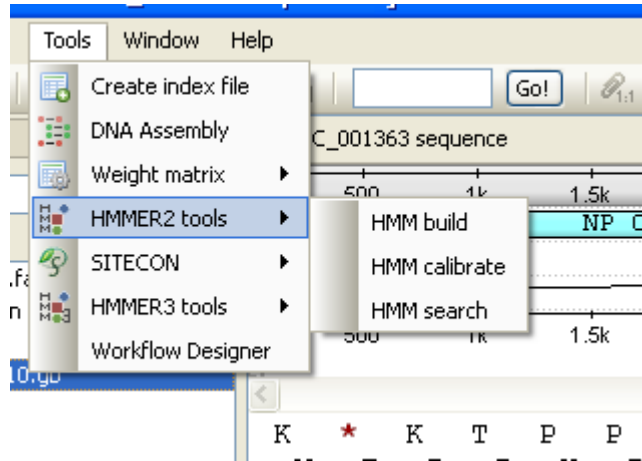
Tools Window Help

Create index file
DNA Assembly
Weight matrix
HMMER2 tools
SITECON
HMMER3 tools
Workflow Designer

HMM build
HMM calibrate
HMM search

Go!

C_001363 sequence

500 1k 1.5k

NP C

.fa
n

500 1k 1.5k

10.gb

K * K T P P